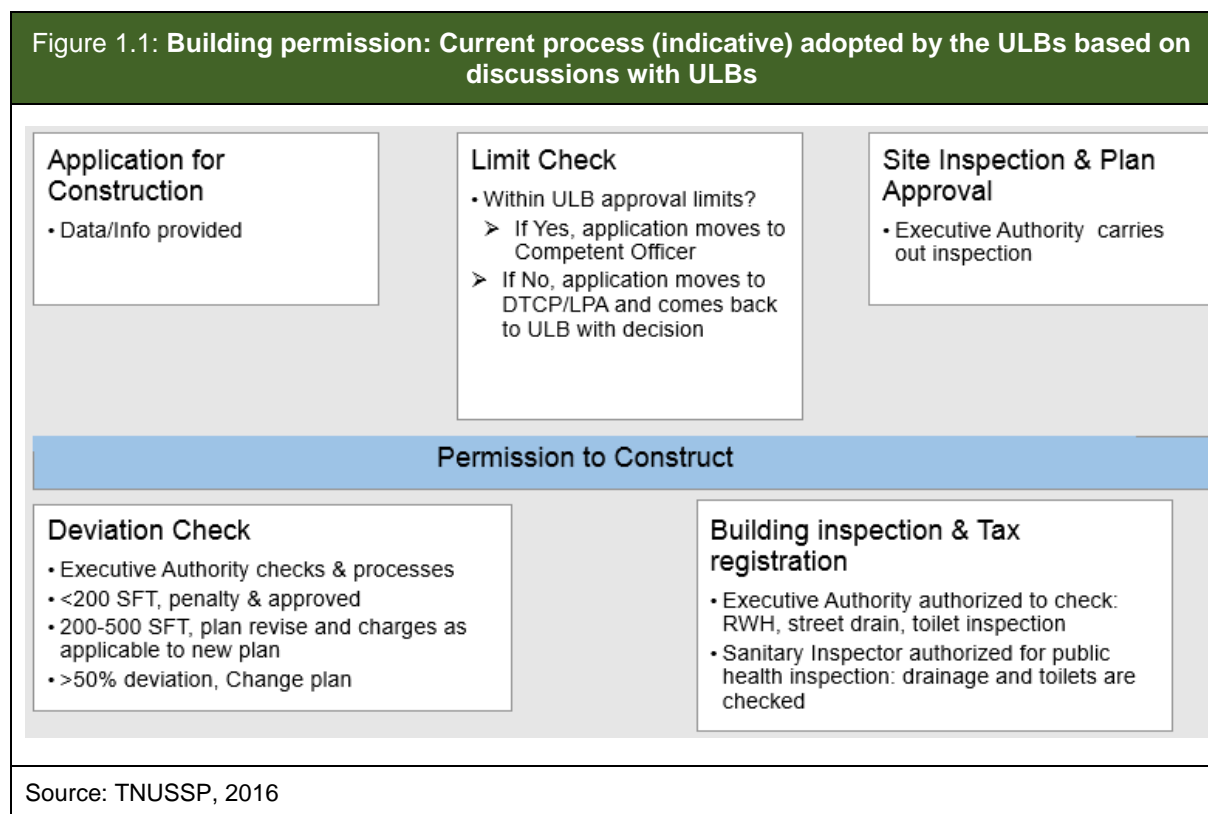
Figure 1.1: **Building permission: Current process (indicative) adopted by the ULBs based on discussions with ULBs**

Application for Construction
• Data/Info provided

Limit Check
• Within ULB approval limits?
➢ If Yes, application moves to Competent Officer
➢ If No, application moves to DTCP/LPA and comes back to ULB with decision

Site Inspection & Plan Approval
• Executive Authority carries out inspection

Permission to Construct

Deviation Check
• Executive Authority checks & processes
• <200 SFT, penalty & approved
• 200-500 SFT, plan revise and charges as applicable to new plan
• >50% deviation, Change plan

Building inspection & Tax registration
• Executive Authority authorized to check: RWH, street drain, toilet inspection
• Sanitary Inspector authorized for public health inspection: drainage and toilets are checked

Source: TNUSSP, 2016